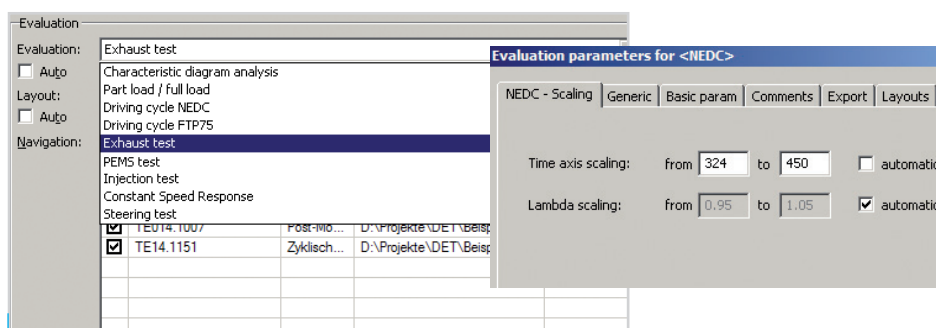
Evaluation

Evaluation: Exhaust test

Auto

Layout:

Auto

Navigation:

Characteristic diagram analysis
Part load / full load
Driving cycle NEDC
Driving cycle FTP75
Exhaust test
PEMS test
Injection test
Constant Speed Response
Steering test

| | | | |
|---|---|---|---|
| ☑ | TE014.1007 | Post-Mo... | D:\Projekte\DET\Beisp |
| ☑ | TE14.1151 | Zyklisch... | D:\Projekte\DET\Beisp |

Evaluation parameters for <NEDC>

NEDC - Scaling | Generic | Basic param | Comments | Export | Layouts

Time axis scaling: from 324 to 450 automati

Lambda scaling: from 0.95 to 1.05 automati